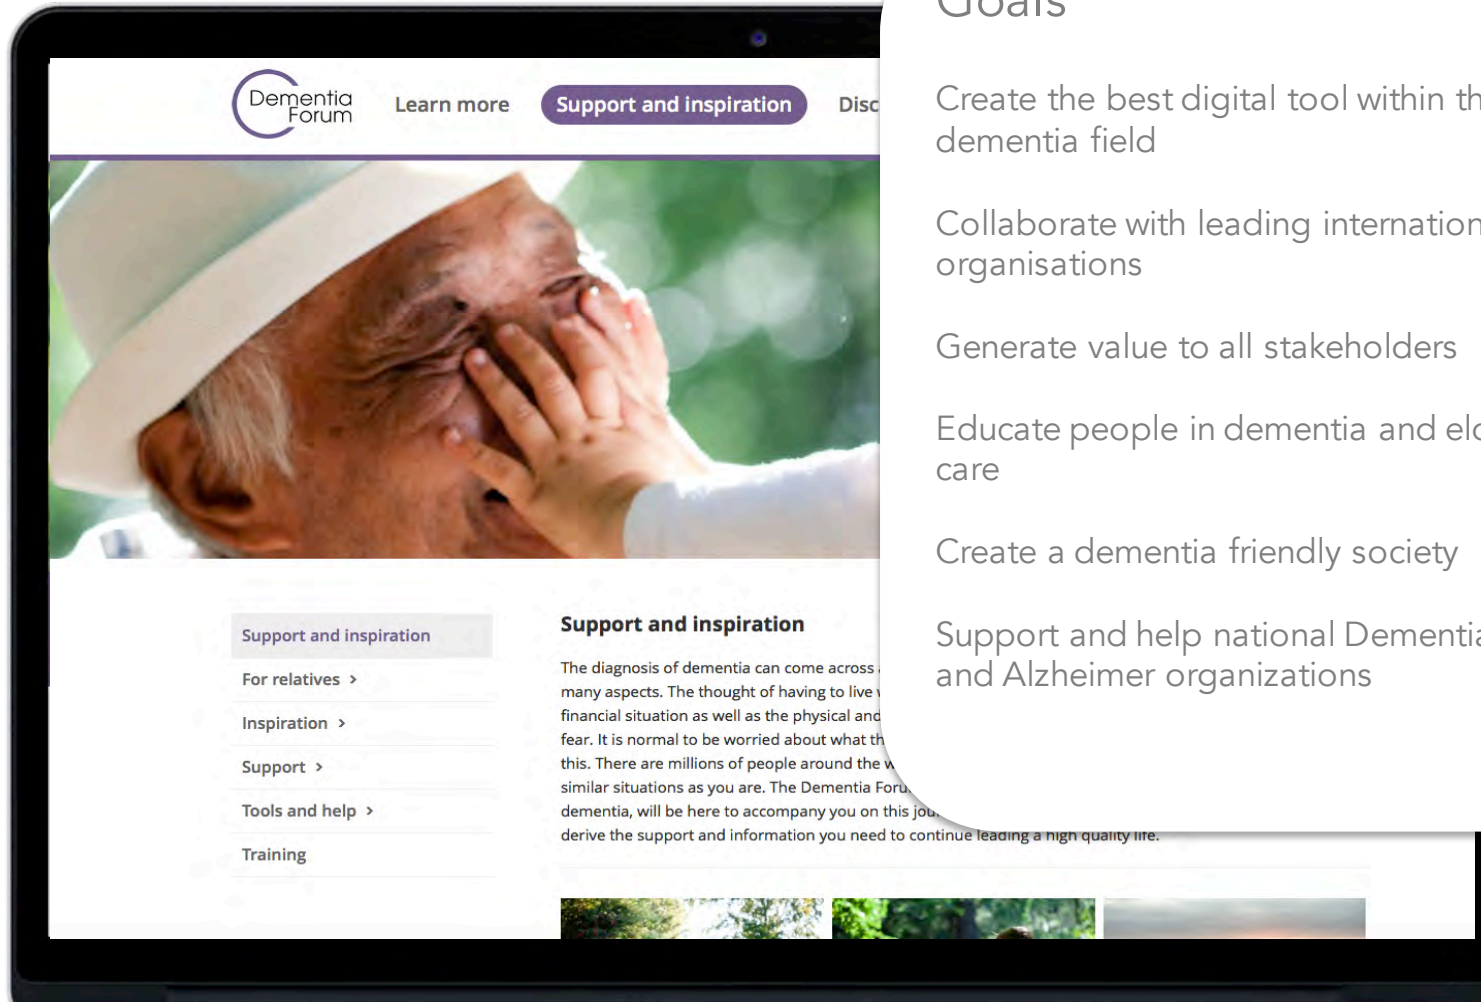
Dementia Forum

Learn more

Support and inspiration

Disc

Support and inspiration

For relatives ›

Inspiration ›

Support ›

Tools and help ›

Training

Support and inspiration

The diagnosis of dementia can come across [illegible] many aspects. The thought of having to live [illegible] financial situation as well as the physical and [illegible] fear. It is normal to be worried about what th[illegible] this. There are millions of people around the w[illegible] similar situations as you are. The Dementia Foru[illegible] dementia, will be here to accompany you on this jou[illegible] derive the support and information you need to continue leading a high quality life.

Goals

Create the best digital tool within th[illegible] dementia field

Collaborate with leading internation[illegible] organisations

Generate value to all stakeholders

Educate people in dementia and el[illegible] care

Create a dementia friendly society

Support and help national Dementi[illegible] and Alzheimer organizations